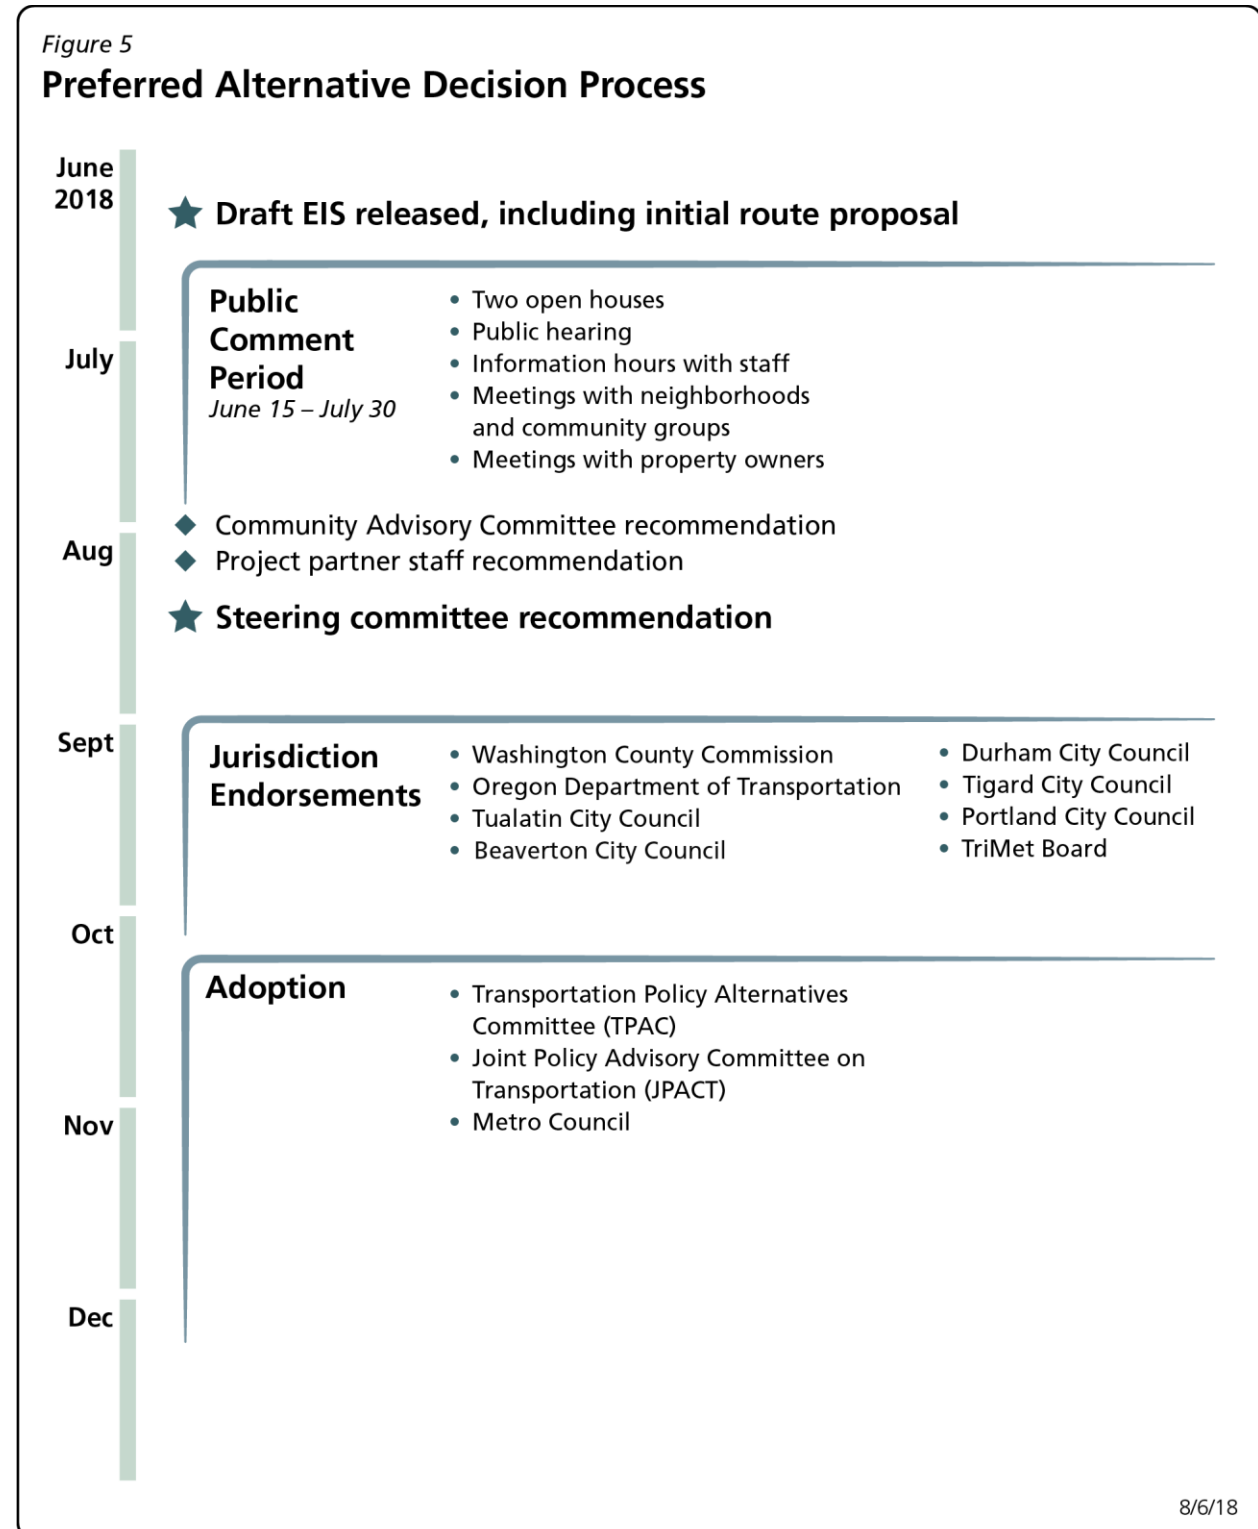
Figure 5

Preferred Alternative Decision Process

June 2018

Draft EIS released, including initial route proposal

July

Public Comment Period
June 15 – July 30

• Two open houses
• Public hearing
• Information hours with staff
• Meetings with neighborhoods and community groups
• Meetings with property owners

Aug

Community Advisory Committee recommendation
Project partner staff recommendation

Steering committee recommendation

Sept

Jurisdiction Endorsements

• Washington County Commission
• Oregon Department of Transportation
• Tualatin City Council
• Beaverton City Council

• Durham City Council
• Tigard City Council
• Portland City Council
• TriMet Board

Oct

Adoption

• Transportation Policy Alternatives Committee (TPAC)
• Joint Policy Advisory Committee on Transportation (JPACT)
• Metro Council

Nov

Dec

8/6/18